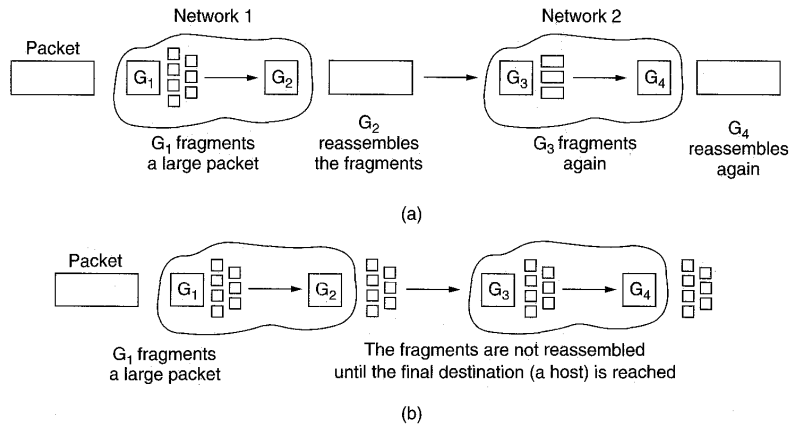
Network 1

Network 2

Packet

$G_1$

$G_2$

$G_3$

$G_4$

$G_1$ fragments a large packet

$G_2$ reassembles the fragments

$G_3$ fragments again

$G_4$ reassembles again

(a)

Packet

$G_1$

$G_2$

$G_3$

$G_4$

$G_1$ fragments a large packet

The fragments are not reassembled until the final destination (a host) is reached

(b)